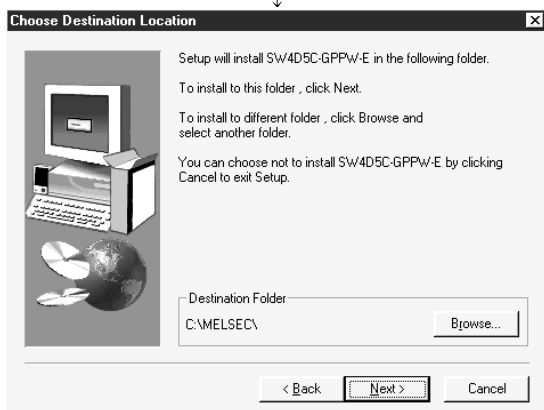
Choose Destination Location

Setup will install SW4D5C-GPPW-E in the following folder.

To install to this folder , click Next.

To install to different folder , click Browse and select another folder.

You can choose not to install SW4D5C-GPPW-E by clicking Cancel to exit Setup.

Destination Folder

C:\MELSEC\

Browse...

< Back

Next >

Cancel